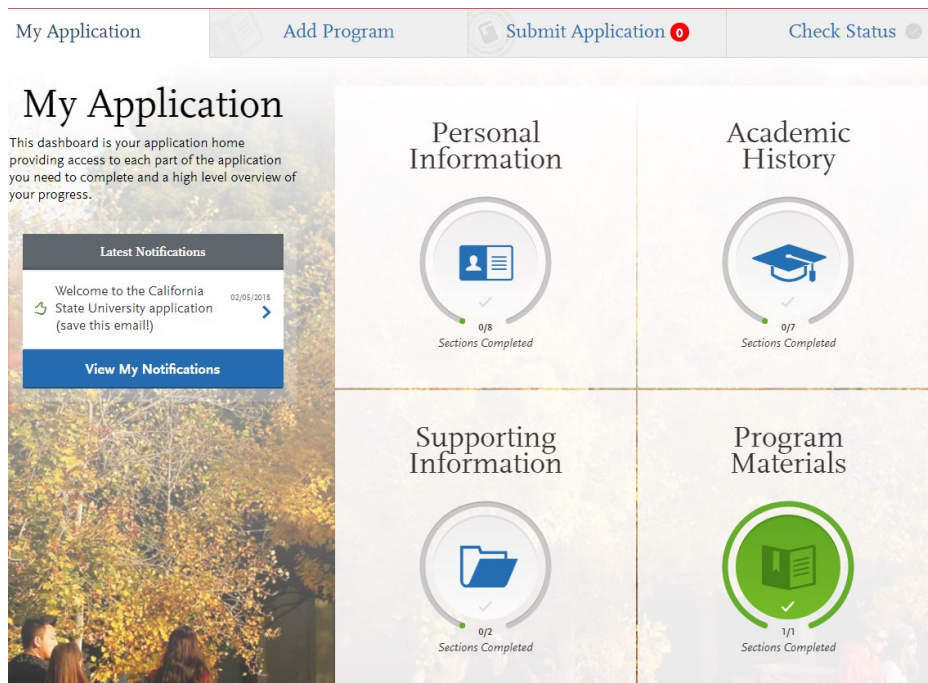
My Application | Add Program | Submit Application 0 | Check Status

My Application

This dashboard is your application home providing access to each part of the application you need to complete and a high level overview of your progress.

Latest Notifications

Welcome to the California State University application (save this email!) 02/05/2018

View My Notifications

Personal Information

0/8
Sections Completed

Academic History

0/7
Sections Completed

Supporting Information

0/2
Sections Completed

Program Materials

1/1
Sections Completed